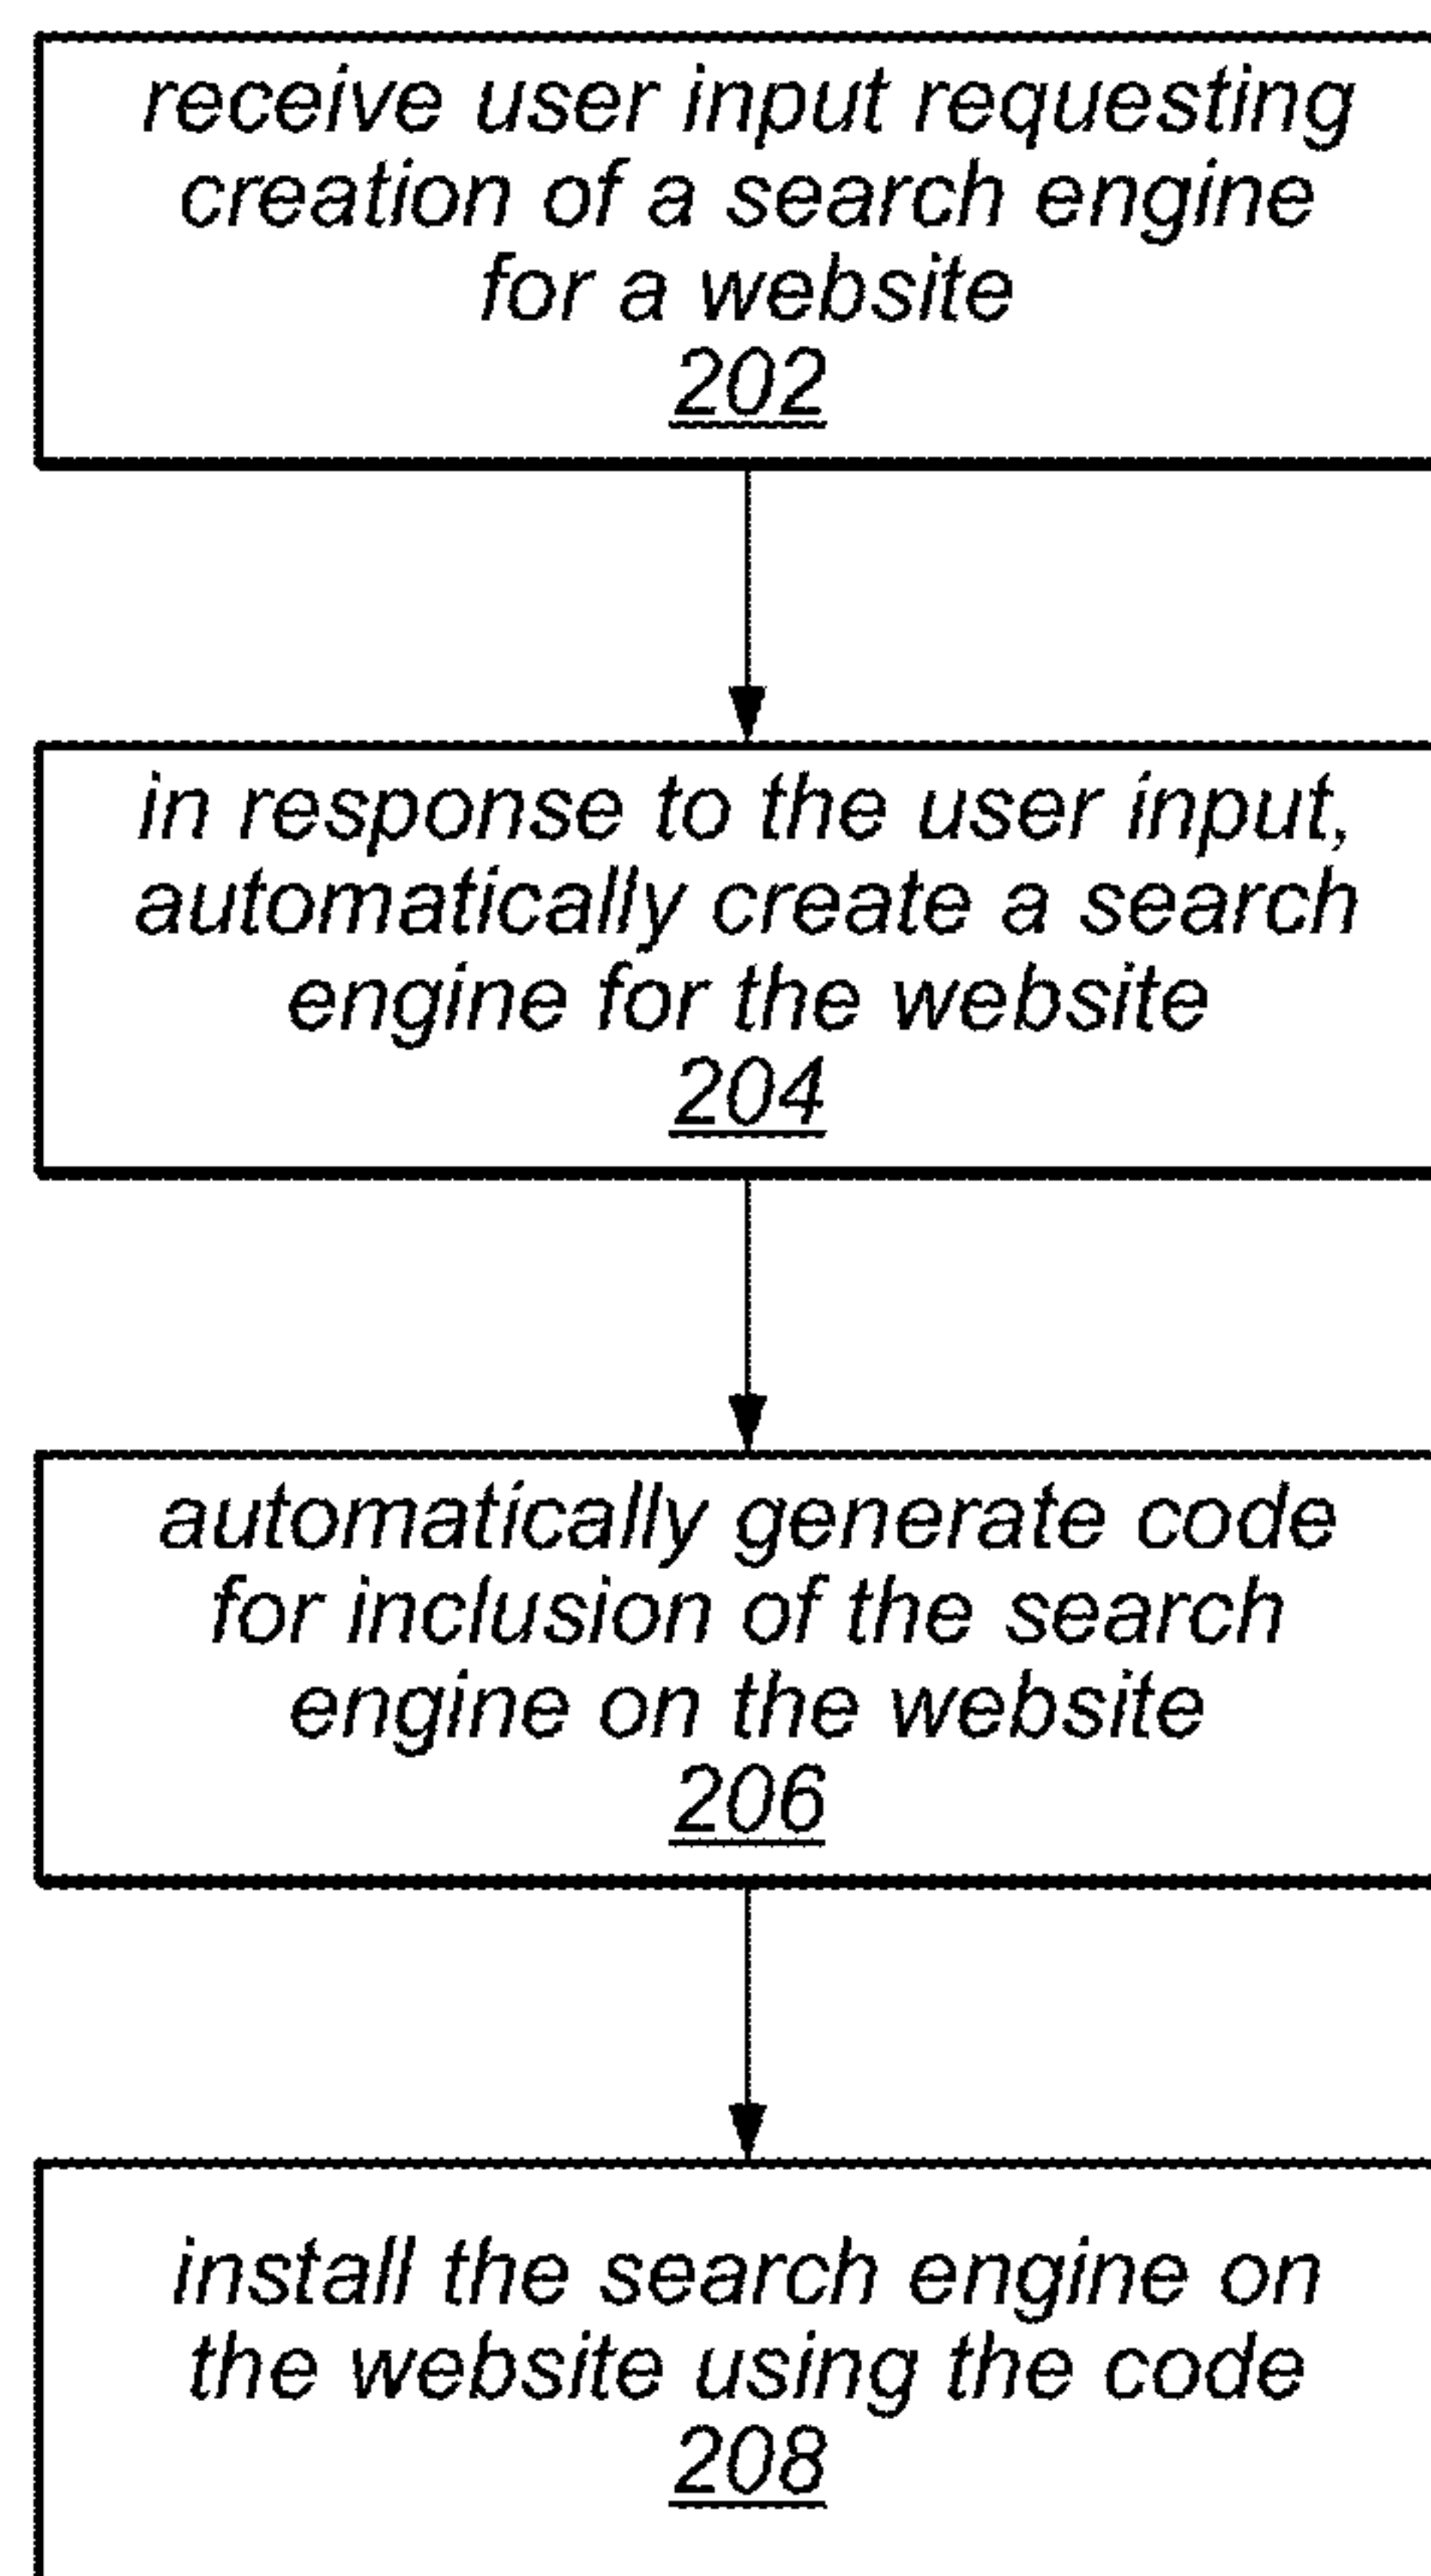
receive user input requesting creation of a search engine for a website
202

in response to the user input, automatically create a search engine for the website
204

automatically generate code for inclusion of the search engine on the website
206

install the search engine on the website using the code
208